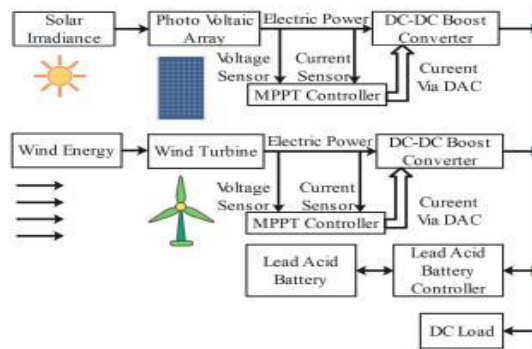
Solar Irradiance

Photo Voltaic Array

Electric Power

DC-DC Boost Converter

Voltage Sensor

Current Sensor

Cureent Via DAC

MPPT Controller

Wind Energy

Wind Turbine

Electric Power

DC-DC Boost Converter

Voltage Sensor

Current Sensor

Cureent Via DAC

MPPT Controller

Lead Acid Battery

Lead Acid Battery Controller

DC Load